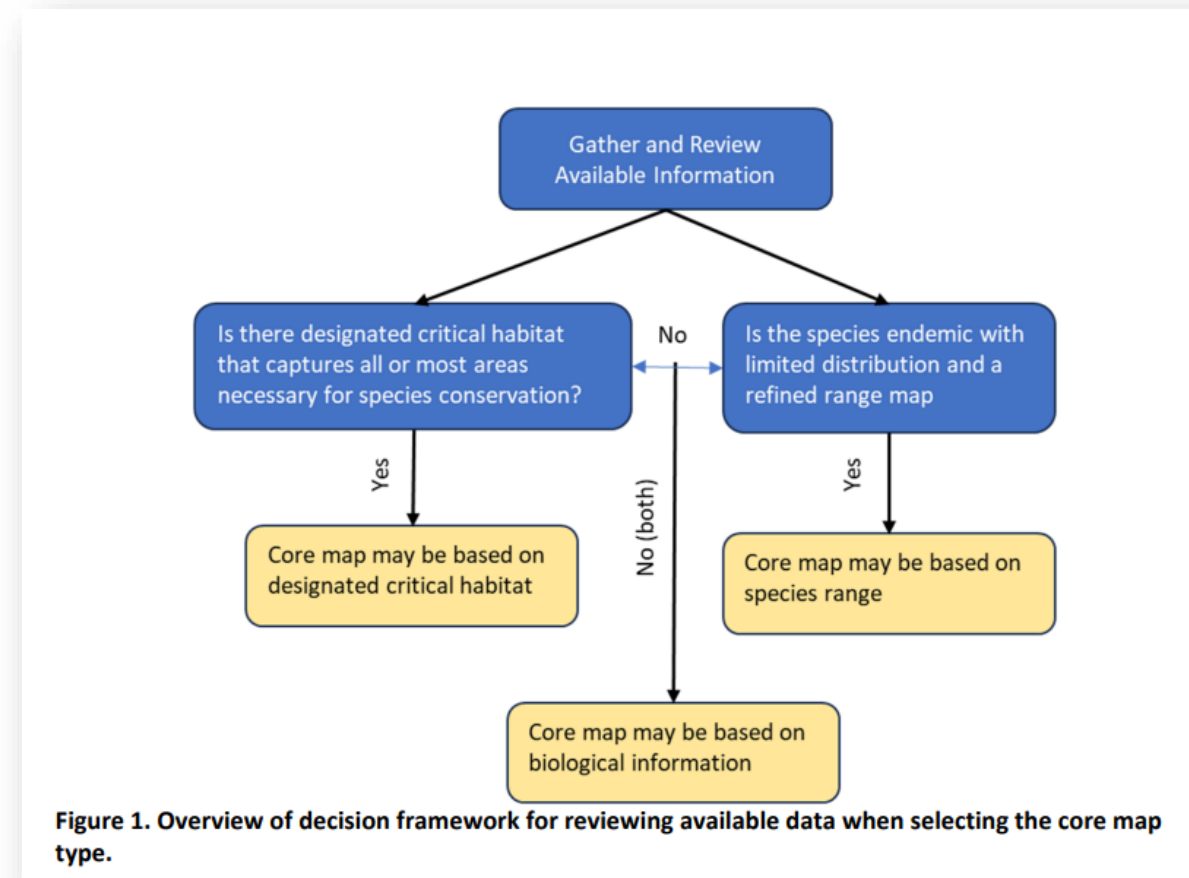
Gather and Review Available Information

Is there designated critical habitat that captures all or most areas necessary for species conservation?

No

Is the species endemic with limited distribution and a refined range map

Yes

No (both)

Yes

Core map may be based on designated critical habitat

Core map may be based on species range

Core map may be based on biological information

**Figure 1. Overview of decision framework for reviewing available data when selecting the core map type.**